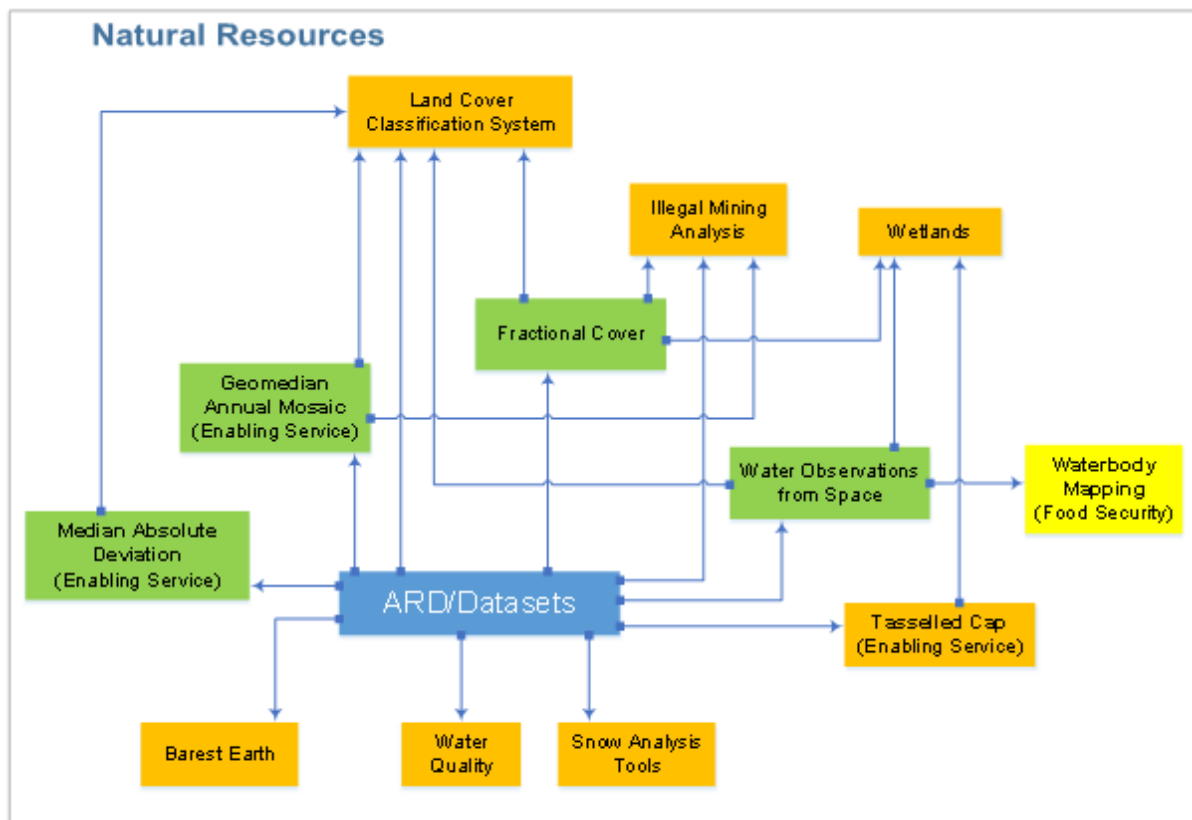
Natural Resources

Land Cover Classification System

Illegal Mining Analysis

Wetlands

Fractional Cover

Geomedian Annual Mosaic (Enabling Service)

Water Observations from Space

Waterbody Mapping (Food Security)

Median Absolute Deviation (Enabling Service)

ARD/Datasets

Tasselled Cap (Enabling Service)

Barest Earth

Water Quality

Snow Analysis Tools